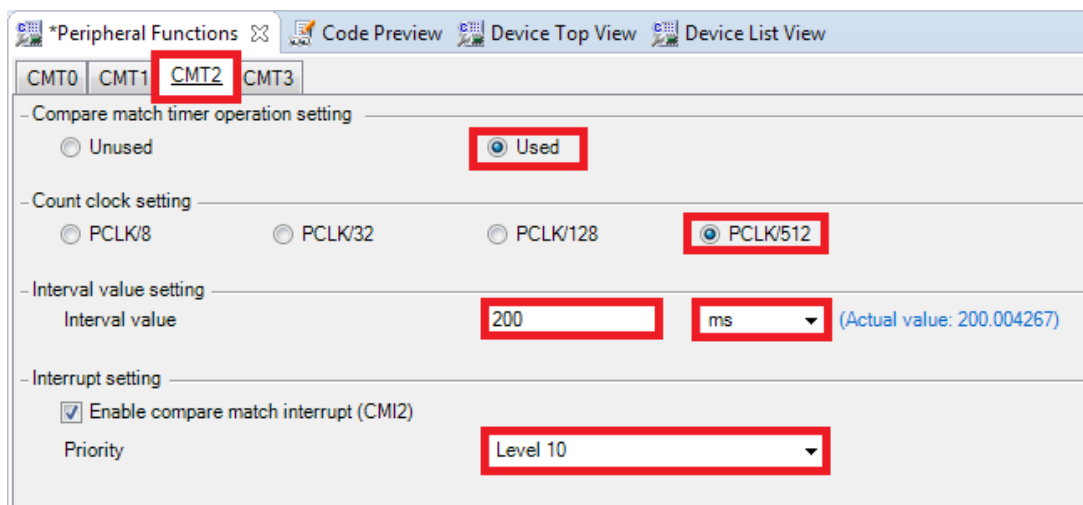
*Peripheral Functions ☒ Code Preview Device Top View Device List View

CMT0 CMT1 CMT2 CMT3

Compare match timer operation setting

Unused

Used

Count clock setting

PCLK/8 PCLK/32 PCLK/128 PCLK/512

Interval value setting

Interval value 200 ms (Actual value: 200.004267)

Interrupt setting

Enable compare match interrupt (CMI2)

Priority Level 10